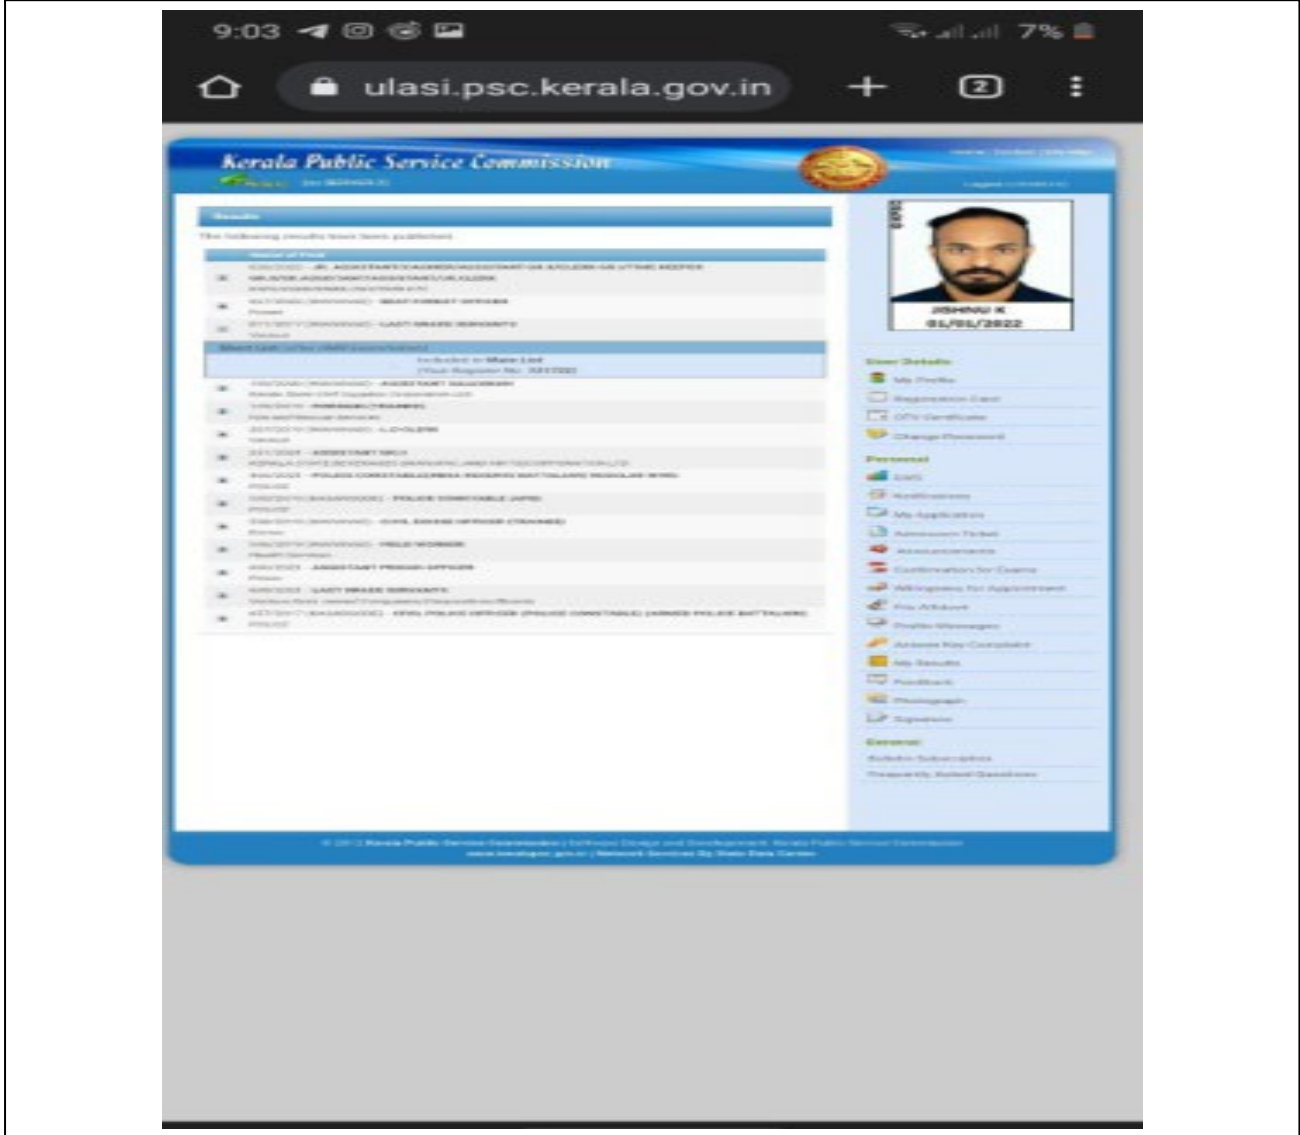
9:03

7%

ulasi.psc.kerala.gov.in

2

Kerala Public Service Commission

Results

The following results have been published

Name of Post

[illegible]

Short List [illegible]

Included in Main List

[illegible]

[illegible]

JISHNU K
01/01/2022

User Details

My Profile

Registration Card

OTV Certificate

Change Password

Personal

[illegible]

Notifications

My Applications

Admission Ticket

Announcements

Confirmation for Exams

Willingness for Appointment

Pre Affidavit

Profile Messages

Answer Key Complaint

My Results

Feedback

Photograph

Signature

General

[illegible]

Frequently Asked Questions

© 2012 Kerala Public Service Commission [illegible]
www.keralapsc.gov.in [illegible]